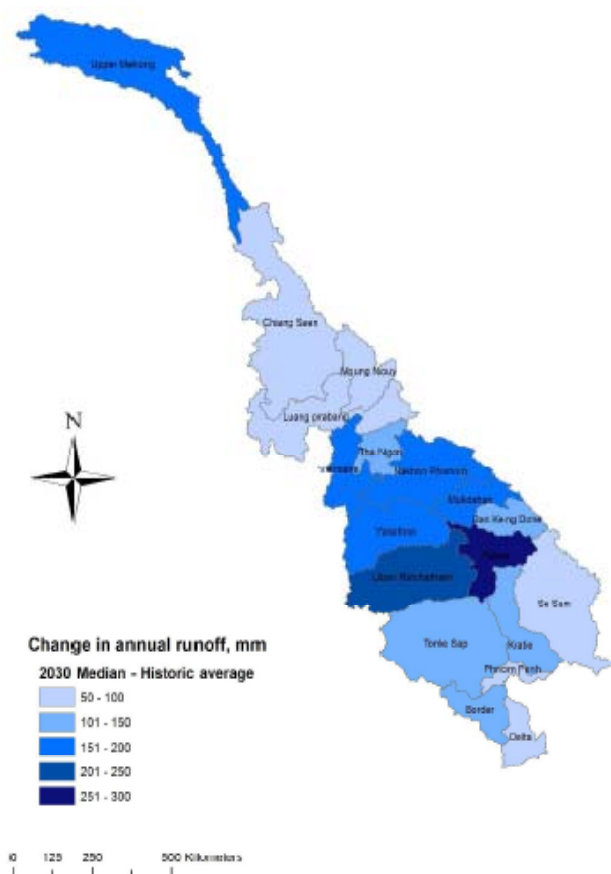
Upper Mekong

Chiang Saen

Mgung Nouy

Luang prabang

N

Tha Ngon

Vientiane

Nakhon Phanom

Mukdahan

Ban Keng Done

Yasothon

Pakse

Ubon Ratchathani

Se San

Tonle Sap

Kratie

Phnom Penh

Border

Delta

Change in annual runoff, mm

2030 Median - Historic average

50 - 100

101 - 150

151 - 200

201 - 250

251 - 300

0 125 250 500 Kilometers